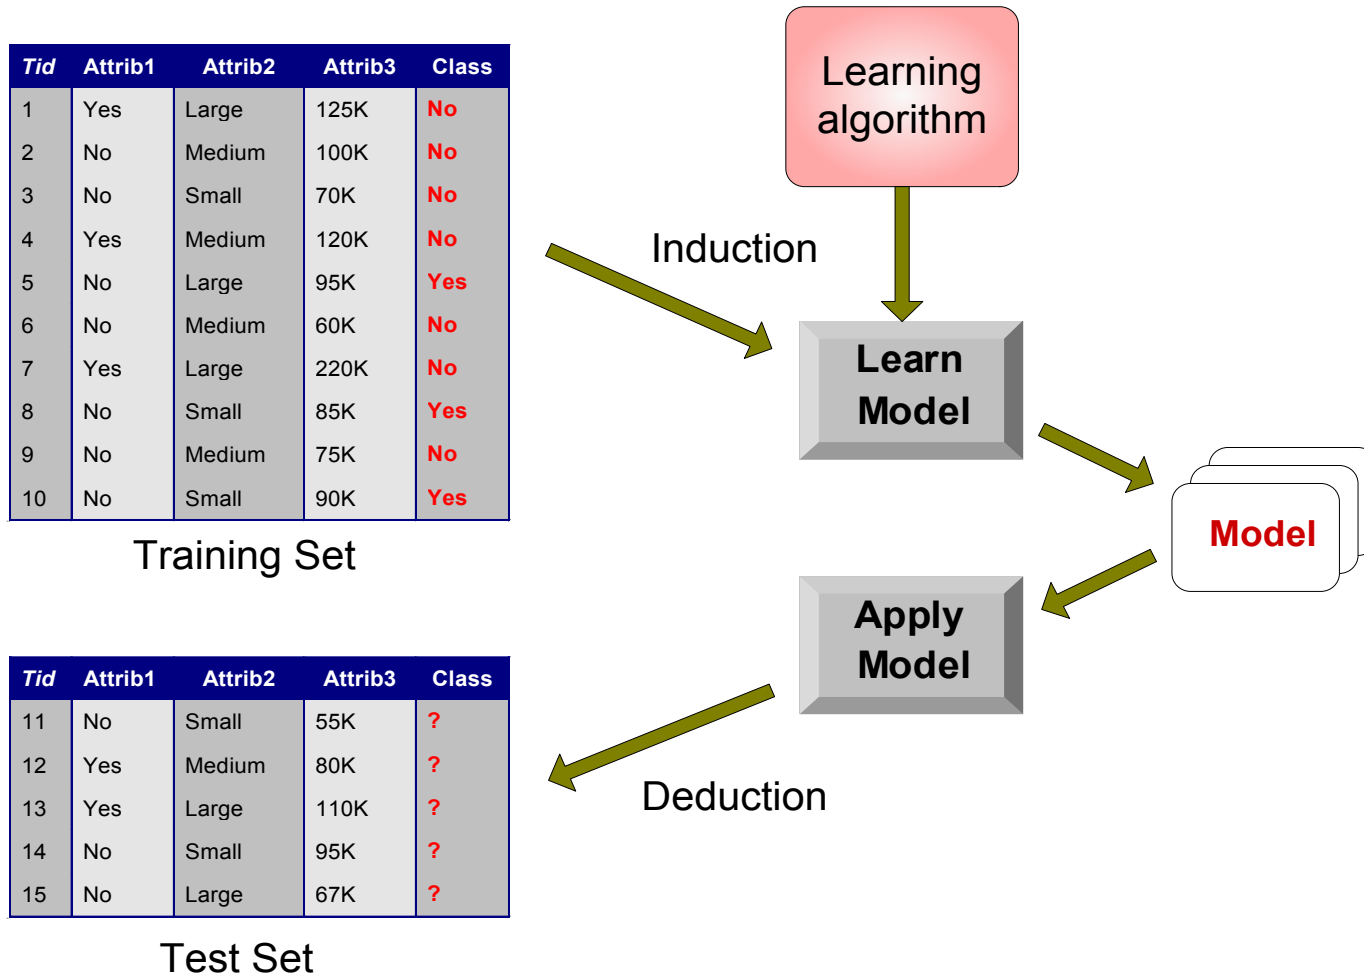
| Tid | Attrib1 | Attrib2 | Attrib3 | Class |
|---|---|---|---|---|
| 1 | Yes | Large | 125K | No |
| 2 | No | Medium | 100K | No |
| 3 | No | Small | 70K | No |
| 4 | Yes | Medium | 120K | No |
| 5 | No | Large | 95K | Yes |
| 6 | No | Medium | 60K | No |
| 7 | Yes | Large | 220K | No |
| 8 | No | Small | 85K | Yes |
| 9 | No | Medium | 75K | No |
| 10 | No | Small | 90K | Yes |

Training Set

Learning algorithm

Induction

Learn Model

Model

Apply Model

Deduction

| Tid | Attrib1 | Attrib2 | Attrib3 | Class |
|---|---|---|---|---|
| 11 | No | Small | 55K | ? |
| 12 | Yes | Medium | 80K | ? |
| 13 | Yes | Large | 110K | ? |
| 14 | No | Small | 95K | ? |
| 15 | No | Large | 67K | ? |

Test Set